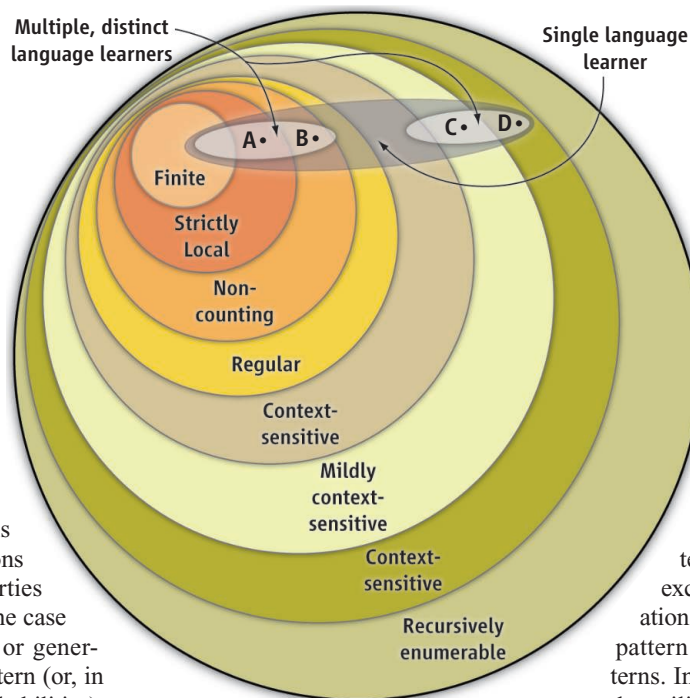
Multiple, distinct language learners

Single language learner

A• B•

C• D•

Finite

Strictly Local

Non-counting

Regular

Context-sensitive

Mildly context-sensitive

Context-sensitive

Recursively enumerable

s
ns
rties
he case
or gener-
tern (or, in
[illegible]

te
exc
ation
pattern
terns. In
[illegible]